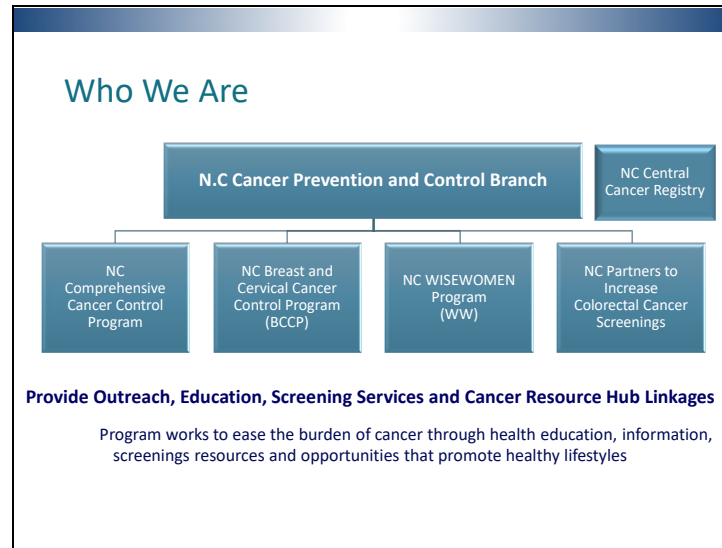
Who We Are

N.C Cancer Prevention and Control Branch

NC Central Cancer Registry

NC Comprehensive Cancer Control Program

NC Breast and Cervical Cancer Control Program (BCCP)

NC WISEWOMEN Program (WW)

NC Partners to Increase Colorectal Cancer Screenings

Provide Outreach, Education, Screening Services and Cancer Resource Hub Linkages

Program works to ease the burden of cancer through health education, information, screenings resources and opportunities that promote healthy lifestyles